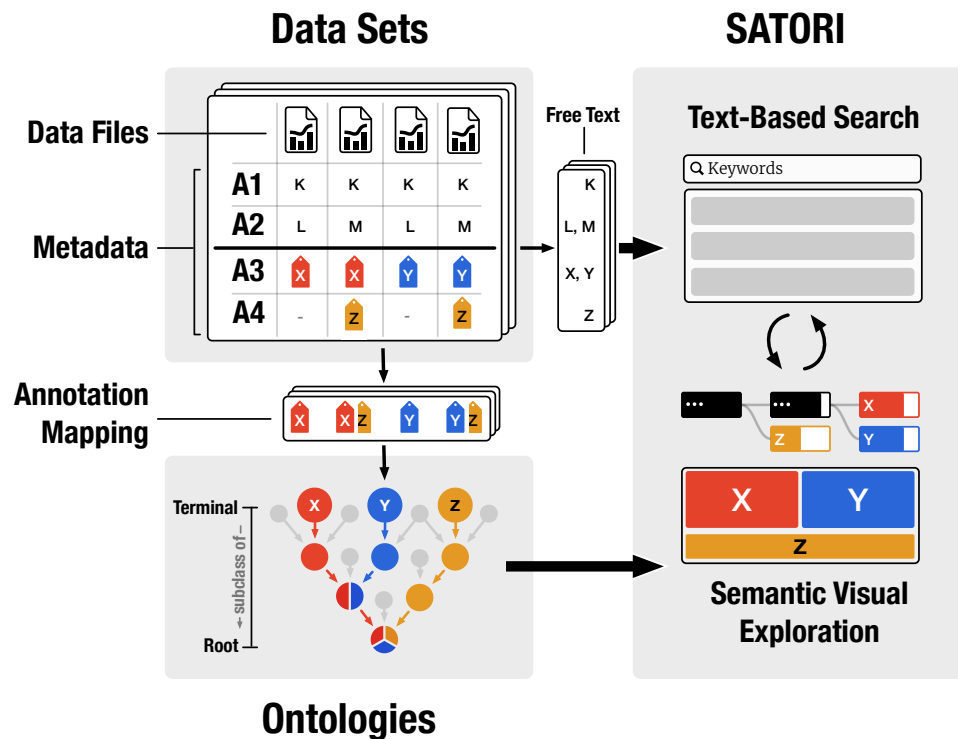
Data Sets

SATORI

Data Files

Metadata

| | | | | |
|---|---|---|---|---|
| A1 | K | K | K | K |
| A2 | L | M | L | M |
| A3 | X | X | Y | Y |
| A4 | - | Z | - | Z |

Free Text

K

L, M

X, Y

Z

Text-Based Search

Keywords

Annotation Mapping

X X Z Y Y Z

Terminal

subclass of

Root

X Y Z

X

Y

Z

X Y

Z

Semantic Visual Exploration

Ontologies